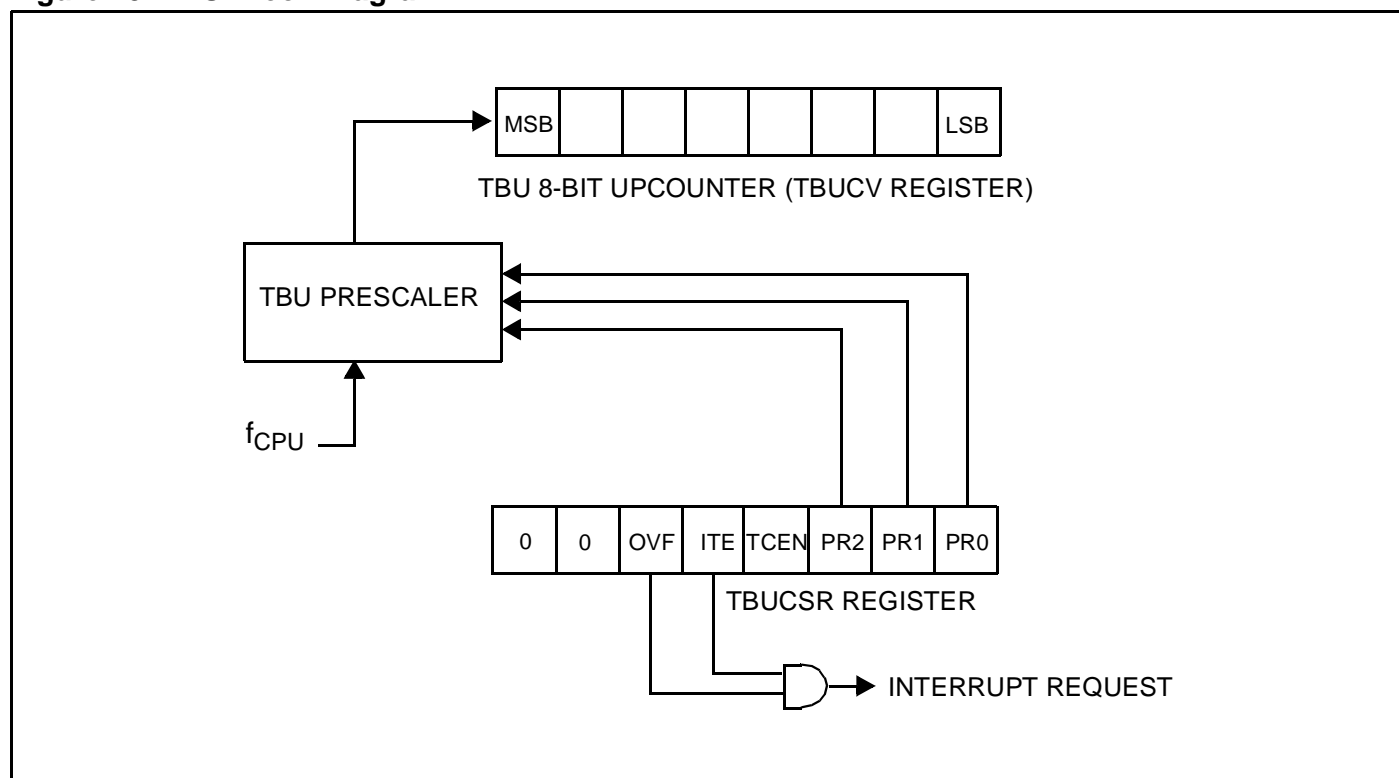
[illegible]

| MSB | | | | | | | LSB |
|---|---|---|---|---|---|---|---|

TBU 8-BIT UPCOUNTER (TBUCV REGISTER)

TBU PRESCALER

$f_{CPU}$

| 0 | 0 | OVF | ITE | TCEN | PR2 | PR1 | PR0 |
|---|---|---|---|---|---|---|---|

TBUCSR REGISTER

INTERRUPT REQUEST